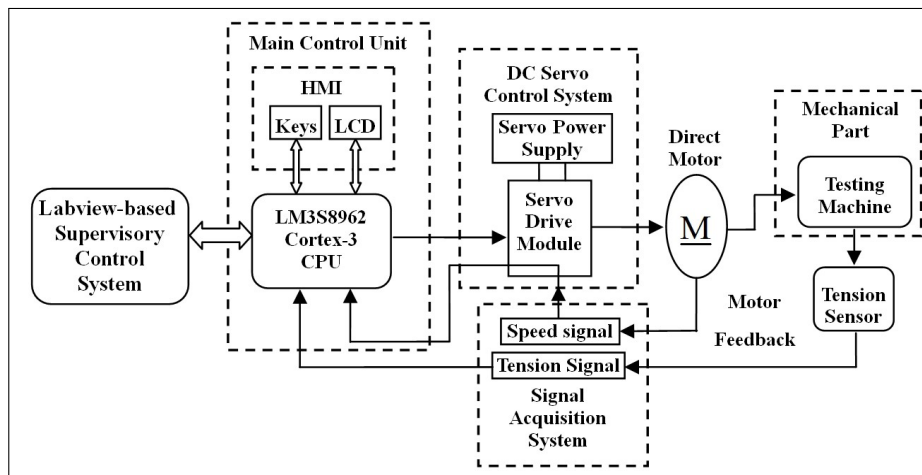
Main Control Unit

HMI

Keys

LCD

LM3S8962 Cortex-3 CPU

Labview-based Supervisory Control System

DC Servo Control System

Servo Power Supply

Servo Drive Module

Direct Motor

M

Mechanical Part

Testing Machine

Tension Sensor

Motor

Feedback

Speed signal

Tension Signal

Signal Acquisition System